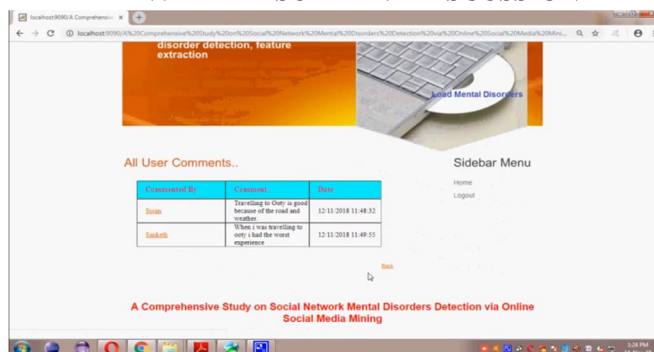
localhost:9090/A Comprehensiv ×

localhost:9090/A%20Comprehensive%20Study%20on%20Social%20Network%20Mental%20Disorders%20Detection%20via%20Online%20Social%20Media%20Mini...

disorder detection, feature extraction

Load Mental Disorders

All User Comments..

| Commented By | Comment | Date |
|---|---|---|
| Sriam | Travelling to Ooty is good because of the road and weather | 12/11/2018 11:48:32 |
| Sanketh | When i was travelling to ooty i had the worst experience | 12/11/2018 11:49:55 |

Back

Sidebar Menu

Home

Logout

A Comprehensive Study on Social Network Mental Disorders Detection via Online Social Media Mining

3:24 PM